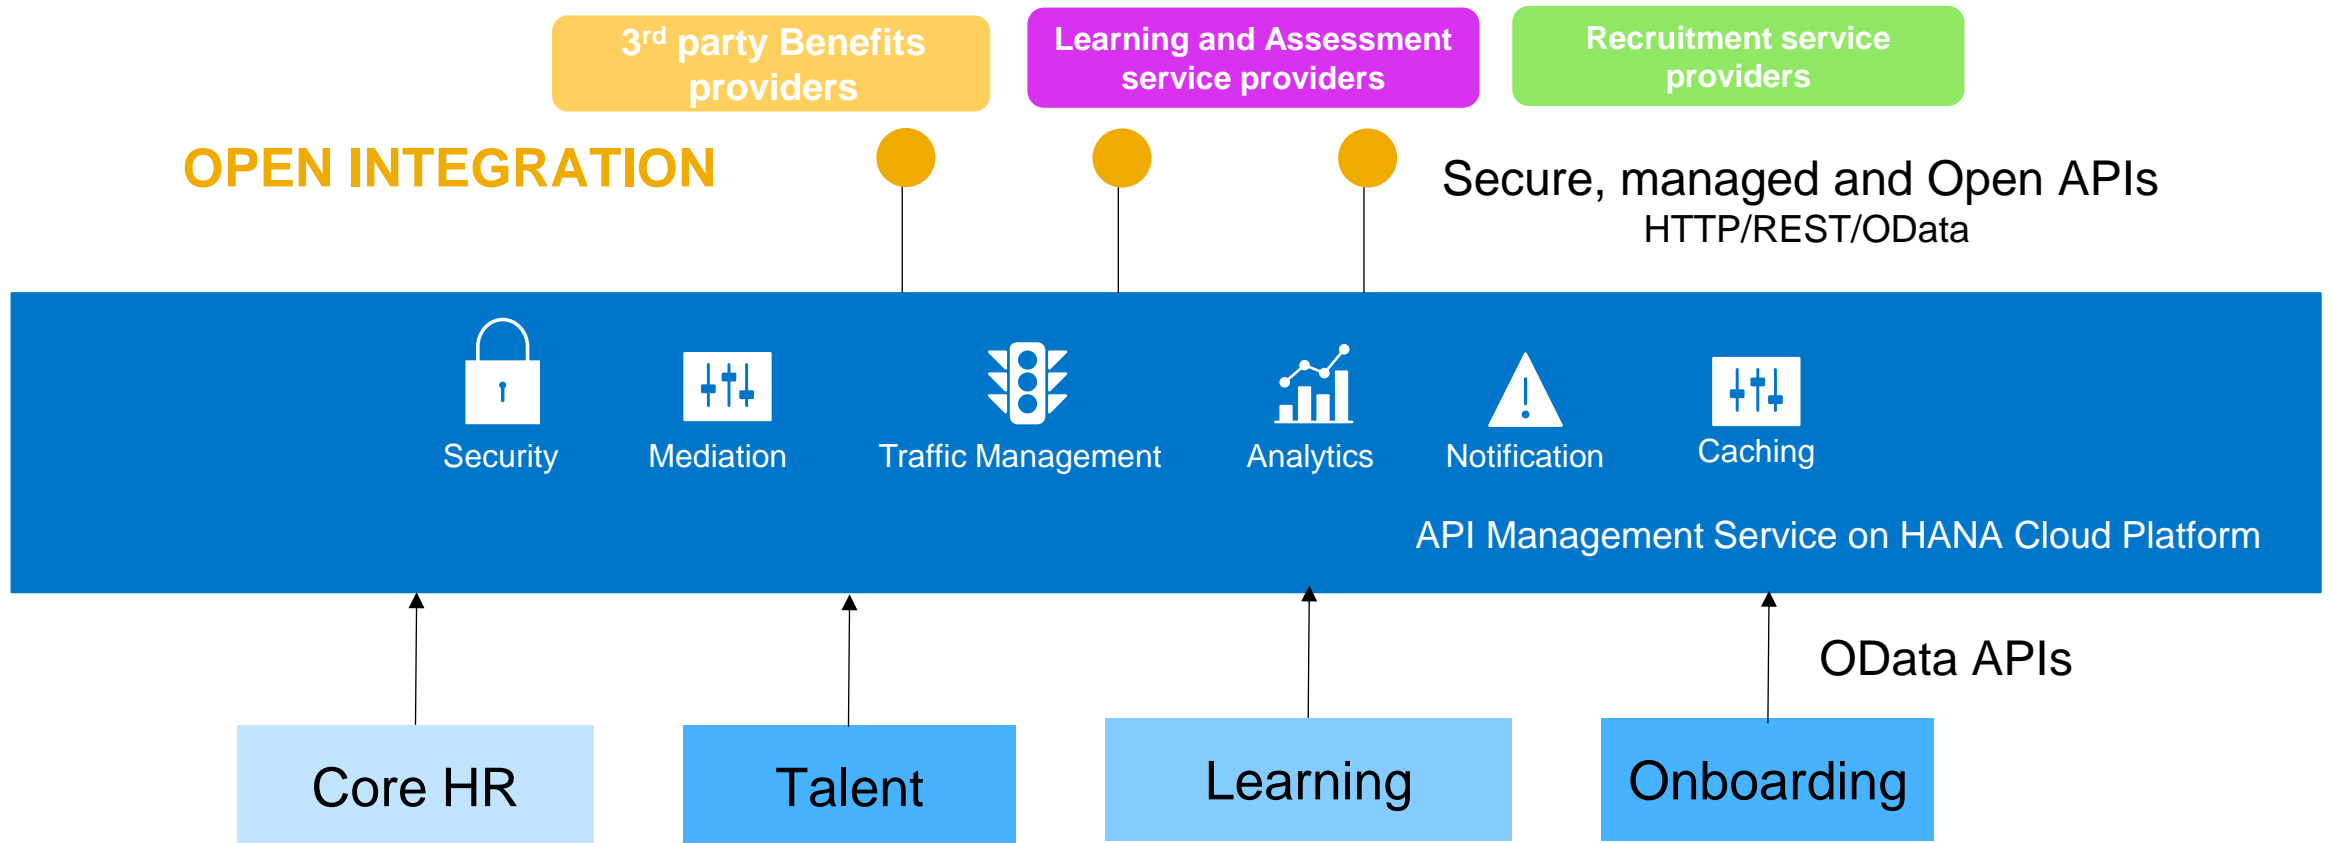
3$^{rd}$ party Benefits providers

Learning and Assessment service providers

Recruitment service providers

OPEN INTEGRATION

Secure, managed and Open APIs
HTTP/REST/OData

Security

Mediation

Traffic Management

Analytics

Notification

Caching

API Management Service on HANA Cloud Platform

OData APIs

Core HR

Talent

Learning

Onboarding